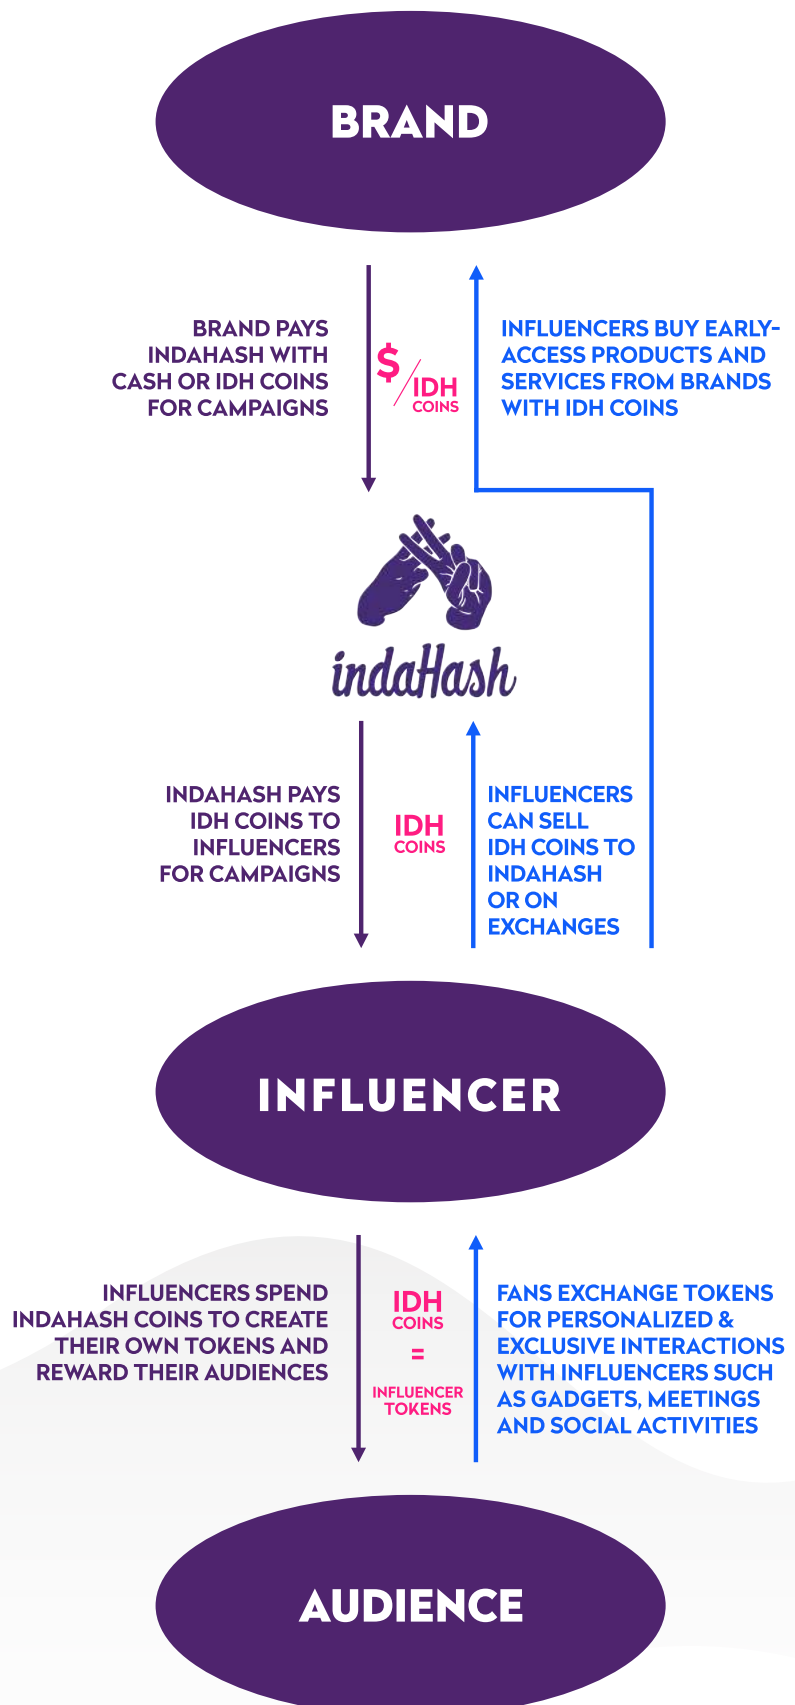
BRAND

BRAND PAYS INDAHASH WITH CASH OR IDH COINS FOR CAMPAIGNS

$/IDH COINS

INFLUENCERS BUY EARLY-ACCESS PRODUCTS AND SERVICES FROM BRANDS WITH IDH COINS

indaHash

INDAHASH PAYS IDH COINS TO INFLUENCERS FOR CAMPAIGNS

IDH COINS

INFLUENCERS CAN SELL IDH COINS TO INDAHASH OR ON EXCHANGES

INFLUENCER

INFLUENCERS SPEND INDAHASH COINS TO CREATE THEIR OWN TOKENS AND REWARD THEIR AUDIENCES

IDH COINS = INFLUENCER TOKENS

FANS EXCHANGE TOKENS FOR PERSONALIZED & EXCLUSIVE INTERACTIONS WITH INFLUENCERS SUCH AS GADGETS, MEETINGS AND SOCIAL ACTIVITIES

AUDIENCE